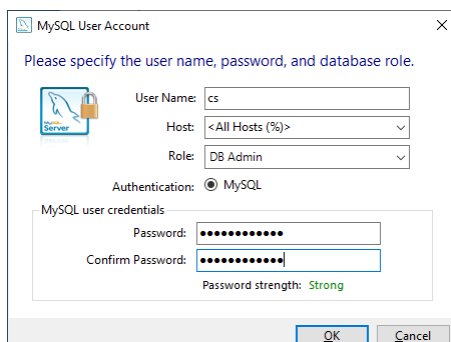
MySQL User Account

Please specify the user name, password, and database role.

MySQL Server

User Name: cs

Host: <All Hosts (%)>

Role: DB Admin

Authentication: MySQL

MySQL user credentials

Password: ●●●●●●●●●●●●

Confirm Password: ●●●●●●●●●●●●

Password strength: Strong

OK Cancel